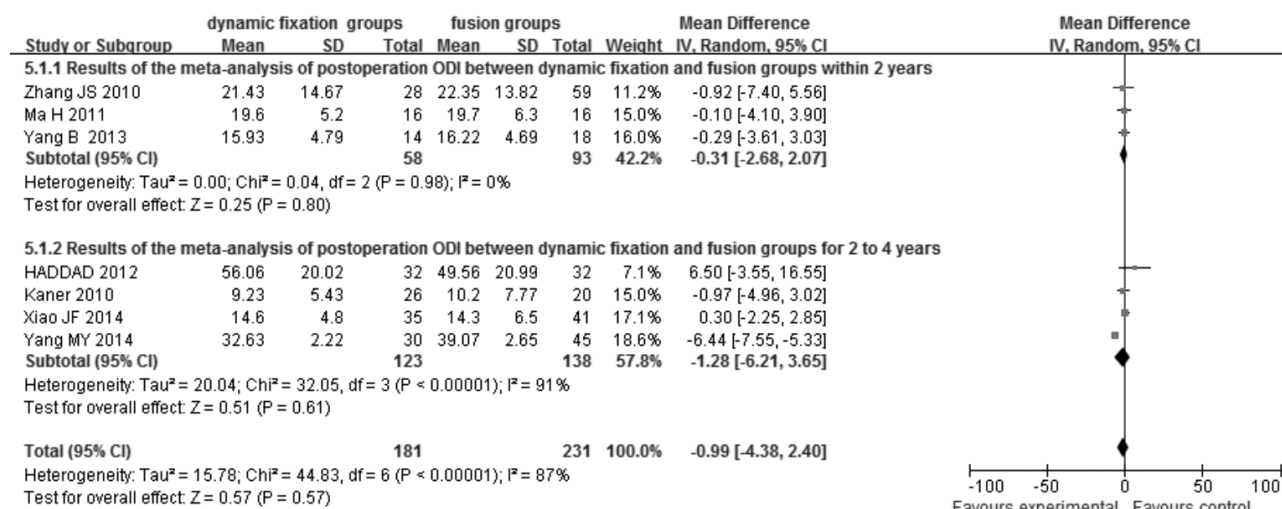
| Study or Subgroup | dynamic fixation groups Mean | SD | Total | fusion groups Mean | SD | Total | Weight | Mean Difference IV, Random, 95% CI |
|---|---|---|---|---|---|---|---|---|
| **5.1.1 Results of the meta-analysis of postoperation ODI between dynamic fixation and fusion groups within 2 years** | | | | | | | | |
| Zhang JS 2010 | 21.43 | 14.67 | 28 | 22.35 | 13.82 | 59 | 11.2% | -0.92 [-7.40, 5.56] |
| Ma H 2011 | 19.6 | 5.2 | 16 | 19.7 | 6.3 | 16 | 15.0% | -0.10 [-4.10, 3.90] |
| Yang B 2013 | 15.93 | 4.79 | 14 | 16.22 | 4.69 | 18 | 16.0% | -0.29 [-3.61, 3.03] |
| **Subtotal (95% CI)** | | | **58** | | | **93** | **42.2%** | **-0.31 [-2.68, 2.07]** |

Heterogeneity: Tau² = 0.00; Chi² = 0.04, df = 2 (P = 0.98); I² = 0%
Test for overall effect: Z = 0.25 (P = 0.80)

| | | | | | | | | |
|---|---|---|---|---|---|---|---|---|
| **5.1.2 Results of the meta-analysis of postoperation ODI between dynamic fixation and fusion groups for 2 to 4 years** | | | | | | | | |
| HADDAD 2012 | 56.06 | 20.02 | 32 | 49.56 | 20.99 | 32 | 7.1% | 6.50 [-3.55, 16.55] |
| Kaner 2010 | 9.23 | 5.43 | 26 | 10.2 | 7.77 | 20 | 15.0% | -0.97 [-4.96, 3.02] |
| Xiao JF 2014 | 14.6 | 4.8 | 35 | 14.3 | 6.5 | 41 | 17.1% | 0.30 [-2.25, 2.85] |
| Yang MY 2014 | 32.63 | 2.22 | 30 | 39.07 | 2.65 | 45 | 18.6% | -6.44 [-7.55, -5.33] |
| **Subtotal (95% CI)** | | | **123** | | | **138** | **57.8%** | **-1.28 [-6.21, 3.65]** |

Heterogeneity: Tau² = 20.04; Chi² = 32.05, df = 3 (P < 0.00001); I² = 91%
Test for overall effect: Z = 0.51 (P = 0.61)

**Total (95% CI)** **181** **231** **100.0%** **-0.99 [-4.38, 2.40]**
Heterogeneity: Tau² = 15.78; Chi² = 44.83, df = 6 (P < 0.00001); I² = 87%
Test for overall effect: Z = 0.57 (P = 0.57)

Mean Difference
IV, Random, 95% CI
-100 -50 0 50 100
Favours experimental Favours control